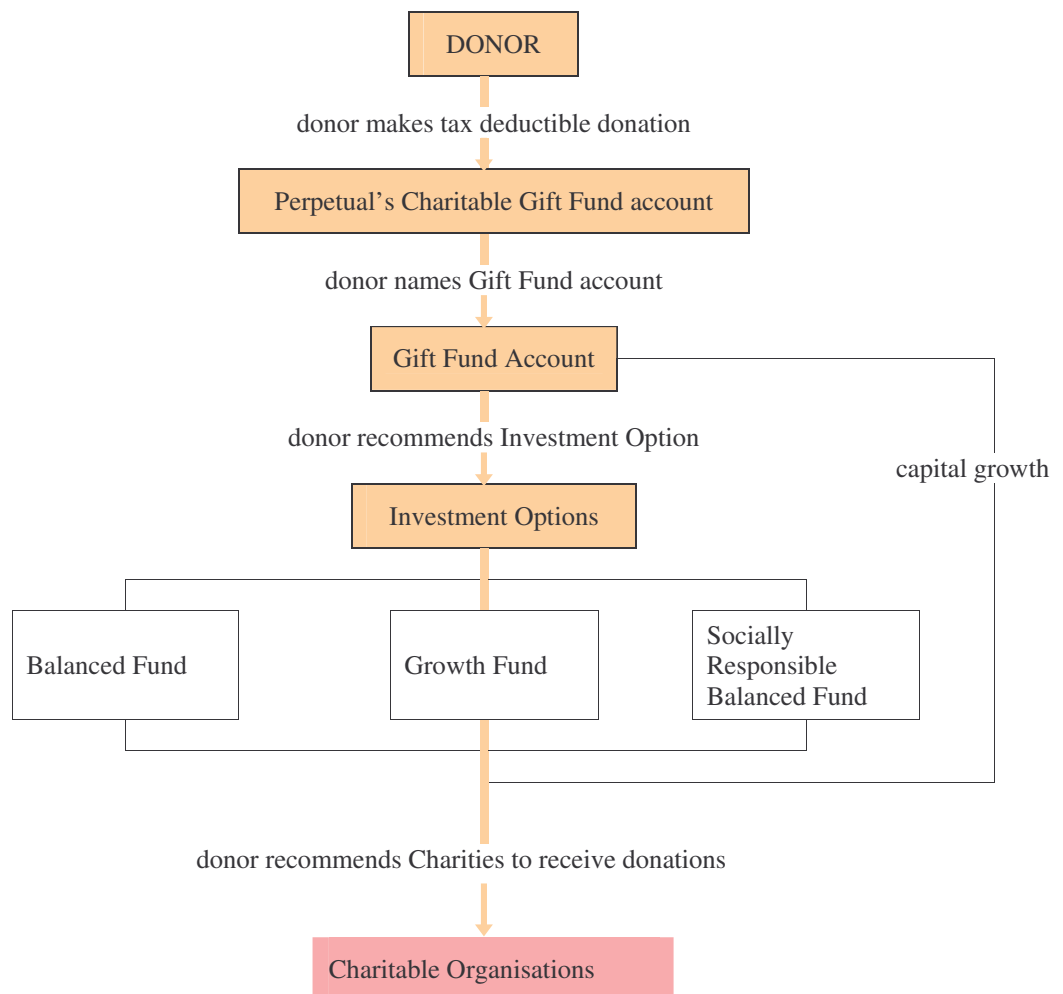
DONOR

donor makes tax deductible donation

Perpetual's Charitable Gift Fund account

donor names Gift Fund account

Gift Fund Account

donor recommends Investment Option

capital growth

Investment Options

Balanced Fund

Growth Fund

Socially Responsible Balanced Fund

donor recommends Charities to receive donations

Charitable Organisations